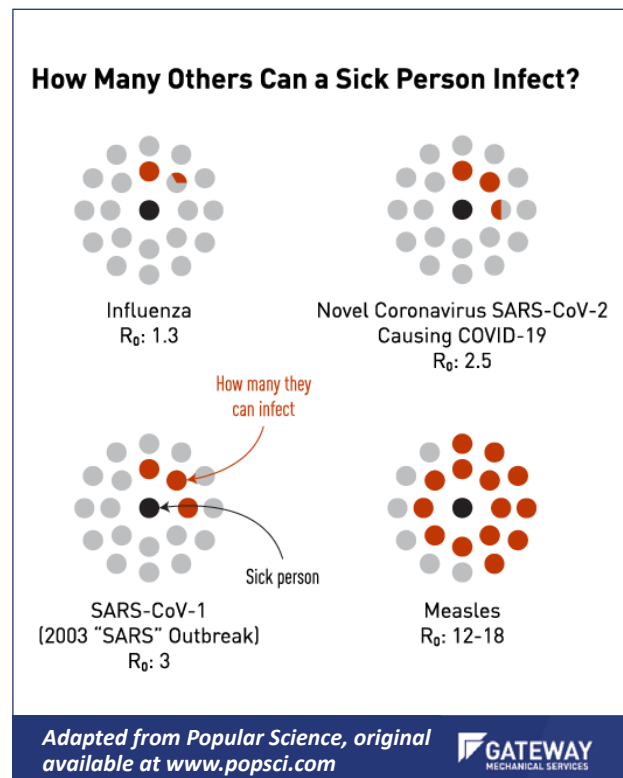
How Many Others Can a Sick Person Infect?

Influenza
$R_0$: 1.3

Novel Coronavirus SARS-CoV-2
Causing COVID-19
$R_0$: 2.5

How many they can infect

Sick person

SARS-CoV-1
(2003 "SARS" Outbreak)
$R_0$: 3

Measles
$R_0$: 12-18

Adapted from Popular Science, original available at www.popsci.com

GATEWAY
MECHANICAL SERVICES